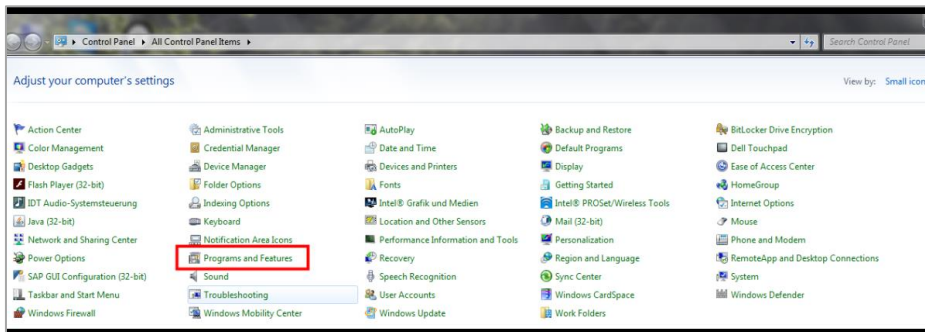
▸ Control Panel ▸ All Control Panel Items ▸

Search Control Panel

Adjust your computer's settings

View by: Small icon

Action Center
Color Management
Desktop Gadgets
Flash Player (32-bit)
IDT Audio-Systemsteuerung
Java (32-bit)
Network and Sharing Center
Power Options
SAP GUI Configuration (32-bit)
Taskbar and Start Menu
Windows Firewall

Administrative Tools
Credential Manager
Device Manager
Folder Options
Indexing Options
Keyboard
Notification Area Icons
Programs and Features
Sound
Troubleshooting
Windows Mobility Center

AutoPlay
Date and Time
Devices and Printers
Fonts
Intel® Grafik und Medien
Location and Other Sensors
Performance Information and Tools
Recovery
Speech Recognition
User Accounts
Windows Update

Backup and Restore
Default Programs
Display
Getting Started
Intel® PROSet/Wireless Tools
Mail (32-bit)
Personalization
Region and Language
Sync Center
Windows CardSpace
Work Folders

BitLocker Drive Encryption
Dell Touchpad
Ease of Access Center
HomeGroup
Internet Options
Mouse
Phone and Modem
RemoteApp and Desktop Connections
System
Windows Defender